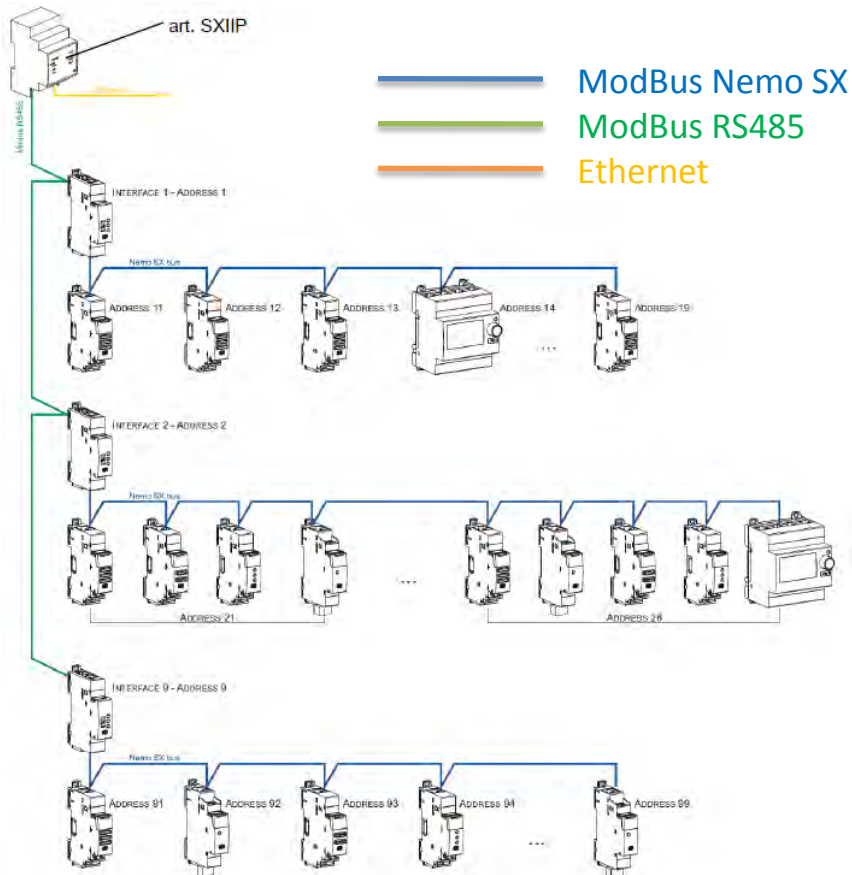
art. SXIIP

ModBus Nemo SX
ModBus RS485
Ethernet

Nemo RS485

INTERFACE 1 - ADDRESS 1

Nemo SX bus

ADDRESS 11
ADDRESS 12
ADDRESS 13
ADDRESS 14
.....
ADDRESS 19

INTERFACE 2 - ADDRESS 2

Nemo SX bus

....

ADDRESS 21
ADDRESS 28

INTERFACE 9 - ADDRESS 9

Nemo SX bus

ADDRESS 91
ADDRESS 92
ADDRESS 93
ADDRESS 94
....
ADDRESS 99